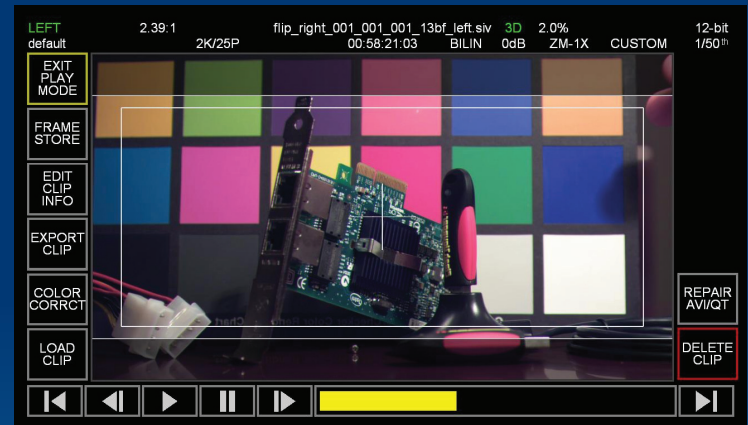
LEFT 2.39:1 flip_right_001_001_001_13bf_left.siv 3D 2.0% 12-bit
default 2K/25P 00:58:21:03 BILIN 0dB ZM-1X CUSTOM 1/50$^{th}$

EXIT PLAY MODE

FRAME STORE

EDIT CLIP INFO

EXPORT CLIP

COLOR CORRCT

LOAD CLIP

REPAIR AVI/QT

DELETE CLIP